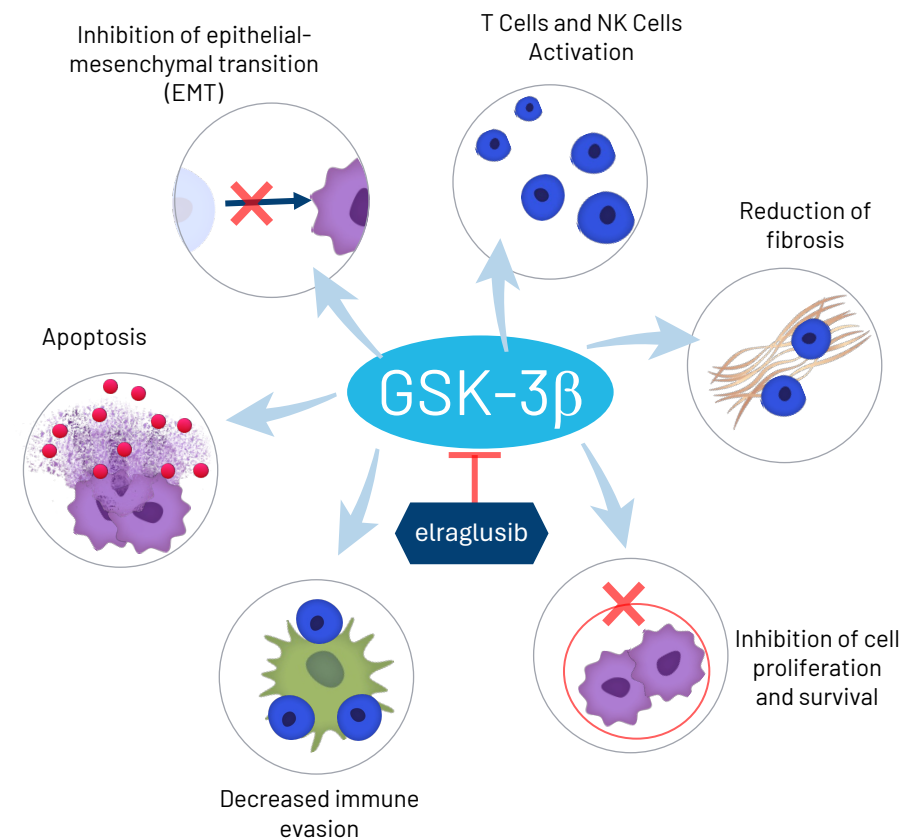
Inhibition of epithelial-mesenchymal transition (EMT)

T Cells and NK Cells Activation

Reduction of fibrosis

Apoptosis

GSK-3β

elraglusib

Inhibition of cell proliferation and survival

Decreased immune evasion